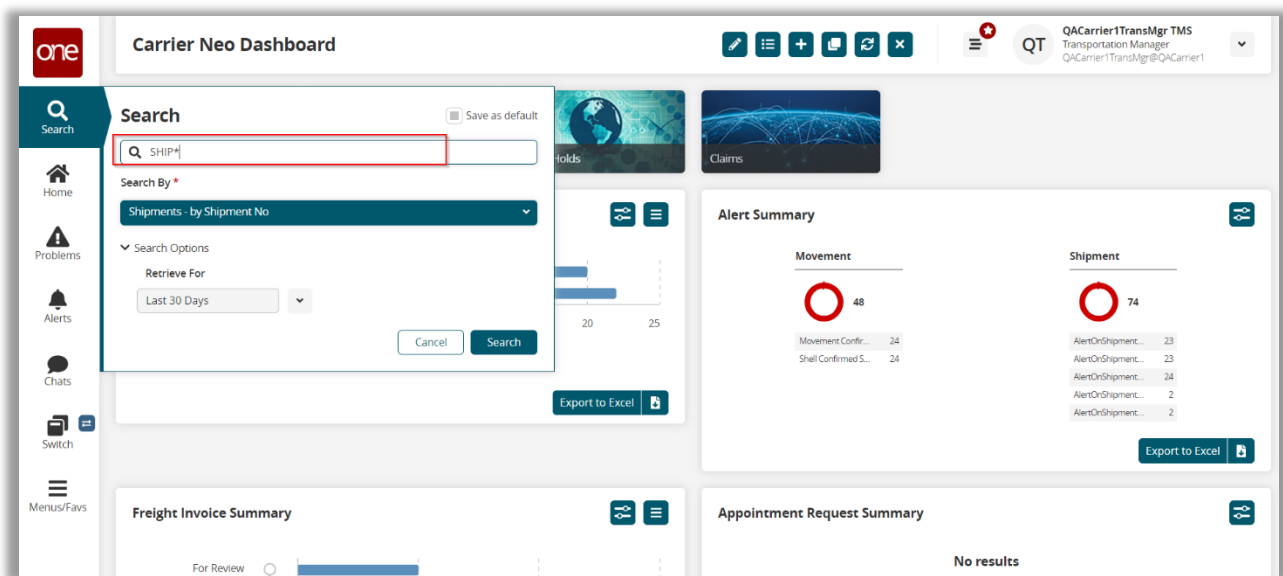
one

Carrier Neo Dashboard

QT QACarrier1TransMgr TMS
Transportation Manager
QACarrier1TransMgr@QACarrier1

Search
Home
Problems
Alerts
Chats
Switch
Menus/Favs

Search
Save as default
SHIP*
Search By *
Shipments - by Shipment No
Search Options
Retrieve For
Last 30 Days
Cancel
Search

Holds
Claims

20
25

Export to Excel

Alert Summary

Movement
48
| | |
|---|---|
| Movement Confir... | 24 |
| Shell Confirmed S... | 24 |

Shipment
74
| | |
|---|---|
| AlertOnShipment... | 23 |
| AlertOnShipment... | 23 |
| AlertOnShipment... | 24 |
| AlertOnShipment... | 2 |
| AlertOnShipment... | 2 |

Export to Excel

Freight Invoice Summary
For Review

Appointment Request Summary
No results